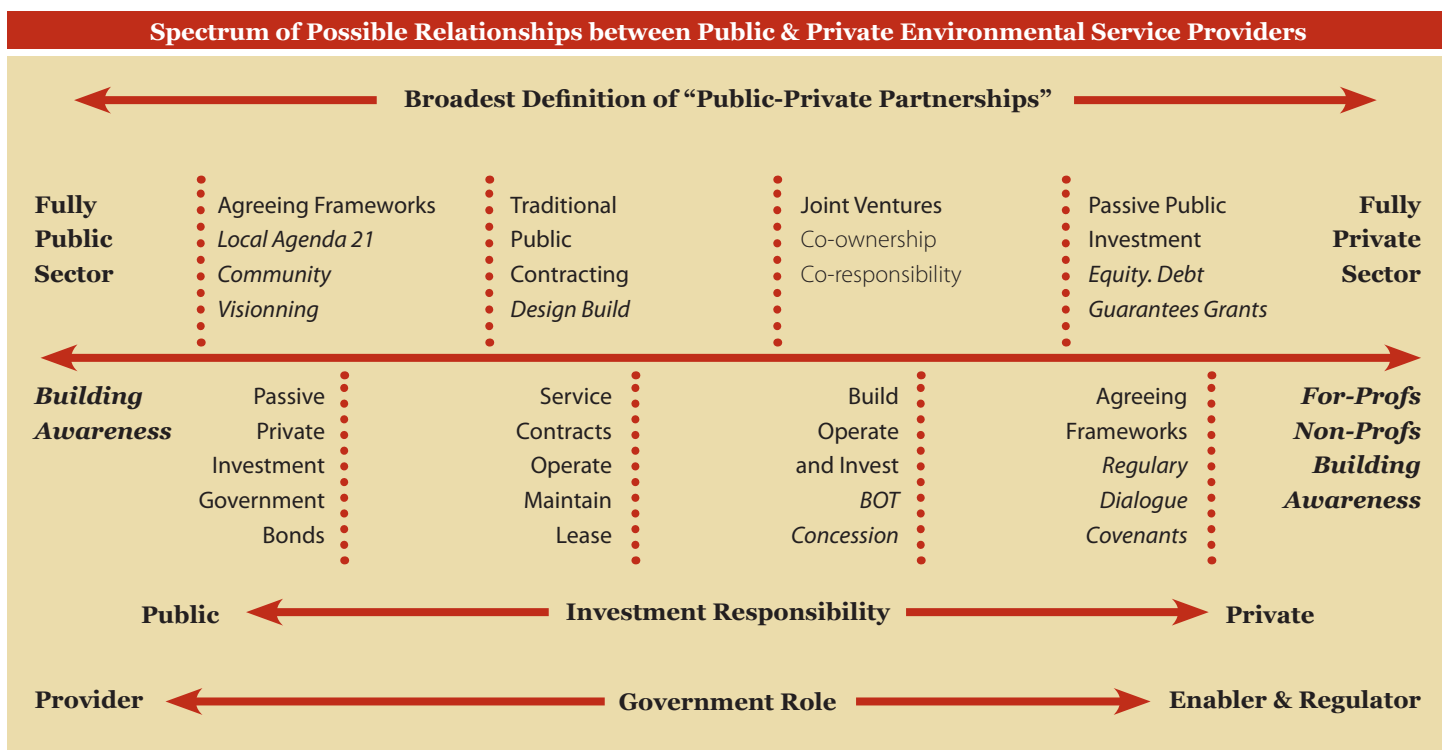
Spectrum of Possible Relationships between Public & Private Environmental Service Providers

Broadest Definition of "Public-Private Partnerships"

Fully Public Sector

Agreeing Frameworks
Local Agenda 21
Community Visionning

Traditional Public Contracting
Design Build

Joint Ventures
Co-ownership
Co-responsibility

Passive Public Investment
Equity. Debt
Guarantees Grants

Fully Private Sector

Building Awareness

Passive Private Investment
Government Bonds

Service Contracts
Operate Maintain Lease

Build Operate and Invest
BOT
Concession

Agreeing Frameworks
Regulary Dialogue
Covenants

For-Profs
Non-Profs
Building Awareness

Public — Investment Responsibility — Private

Provider — Government Role — Enabler & Regulator